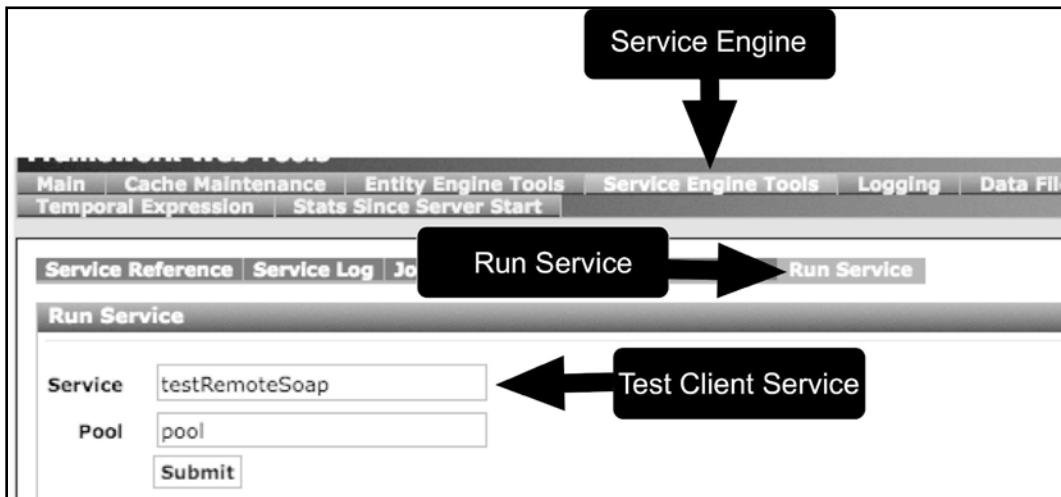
Service Engine

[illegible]

Main | Cache Maintenance | Entity Engine Tools | Service Engine Tools | Logging | Data Fil

Temporal Expression | Stats Since Server Start

Run Service

Service Reference | Service Log | Jo

Run Service

Run Service

Service testRemoteSoap

Test Client Service

Pool pool

Submit